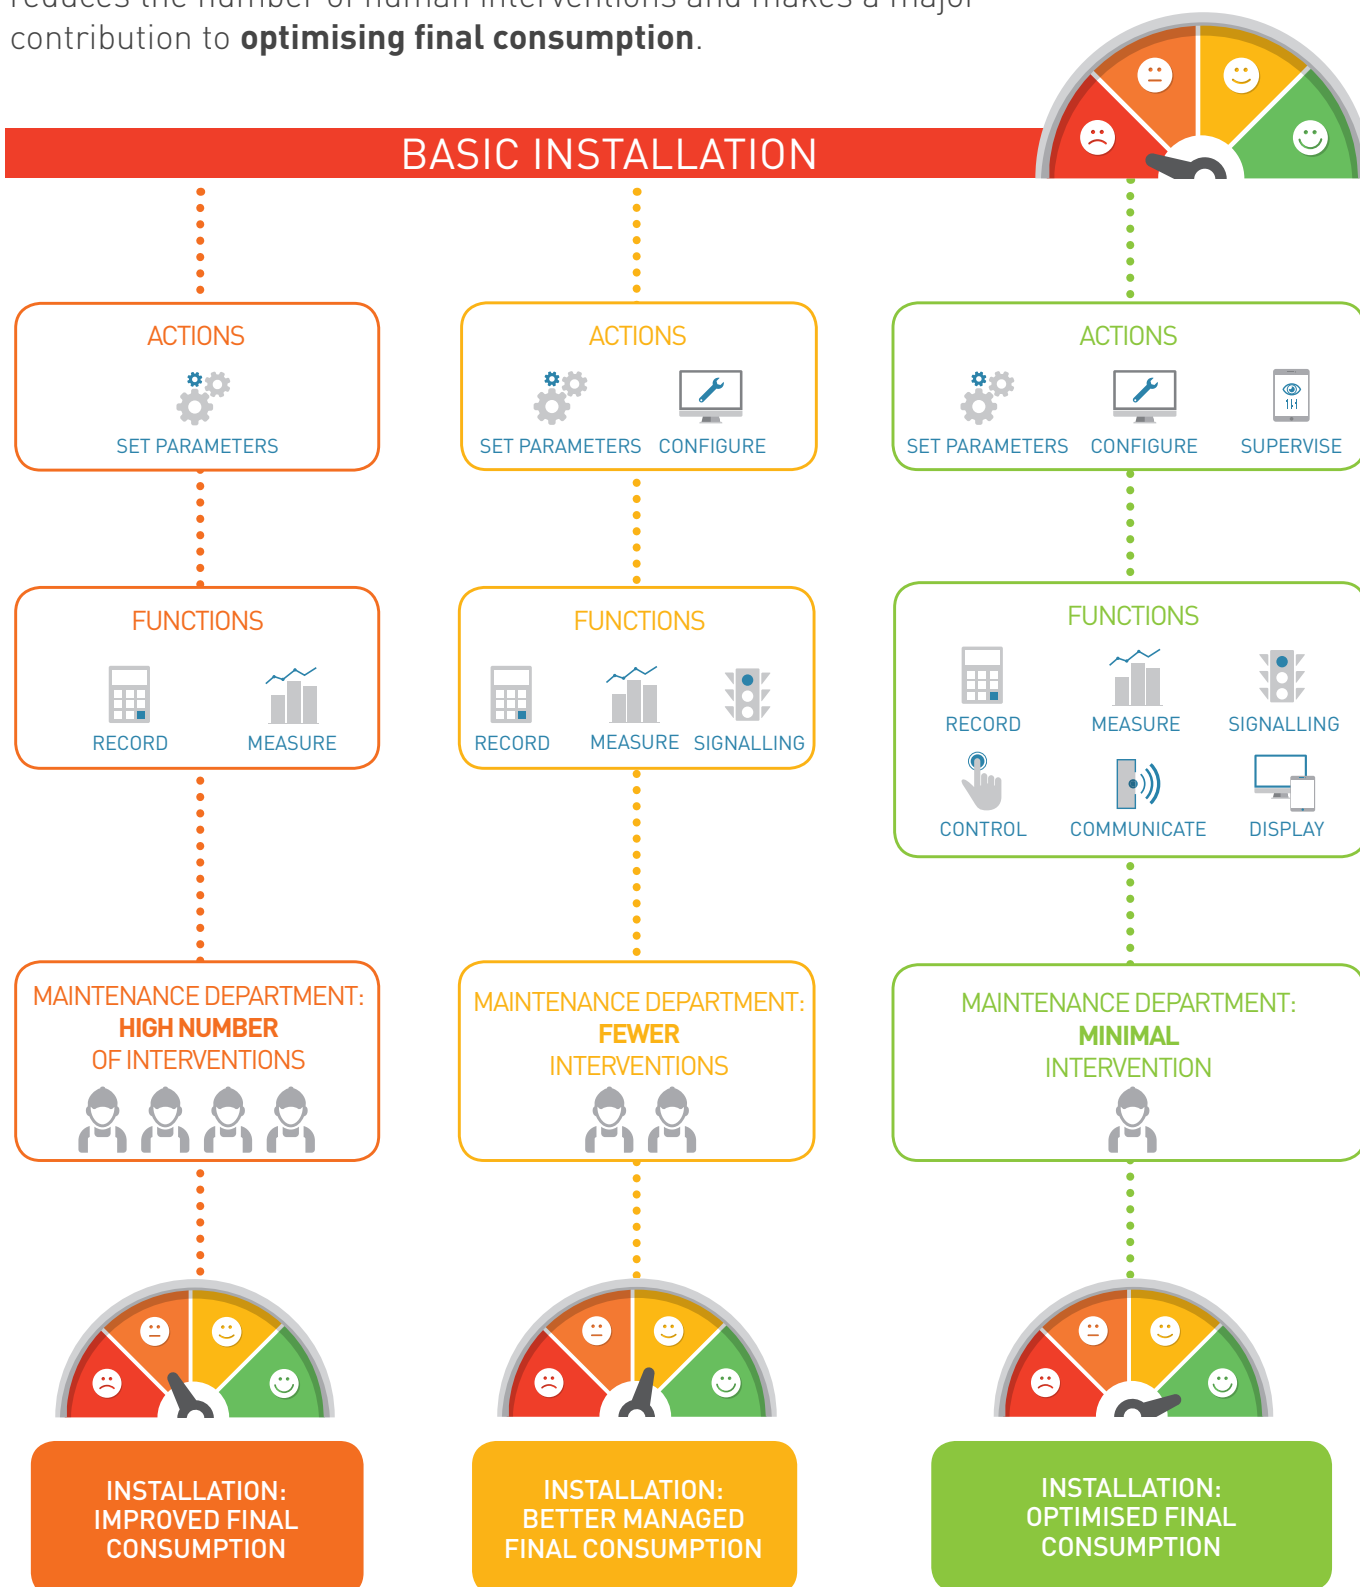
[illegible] contribution to **optimising final consumption**.

BASIC INSTALLATION

ACTIONS

SET PARAMETERS

FUNCTIONS

RECORD MEASURE

MAINTENANCE DEPARTMENT: HIGH NUMBER OF INTERVENTIONS

INSTALLATION: IMPROVED FINAL CONSUMPTION

ACTIONS

SET PARAMETERS CONFIGURE

FUNCTIONS

RECORD MEASURE SIGNALLING

MAINTENANCE DEPARTMENT: FEWER INTERVENTIONS

INSTALLATION: BETTER MANAGED FINAL CONSUMPTION

ACTIONS

SET PARAMETERS CONFIGURE SUPERVISE

FUNCTIONS

RECORD MEASURE SIGNALLING

CONTROL COMMUNICATE DISPLAY

MAINTENANCE DEPARTMENT: MINIMAL INTERVENTION

INSTALLATION: OPTIMISED FINAL CONSUMPTION